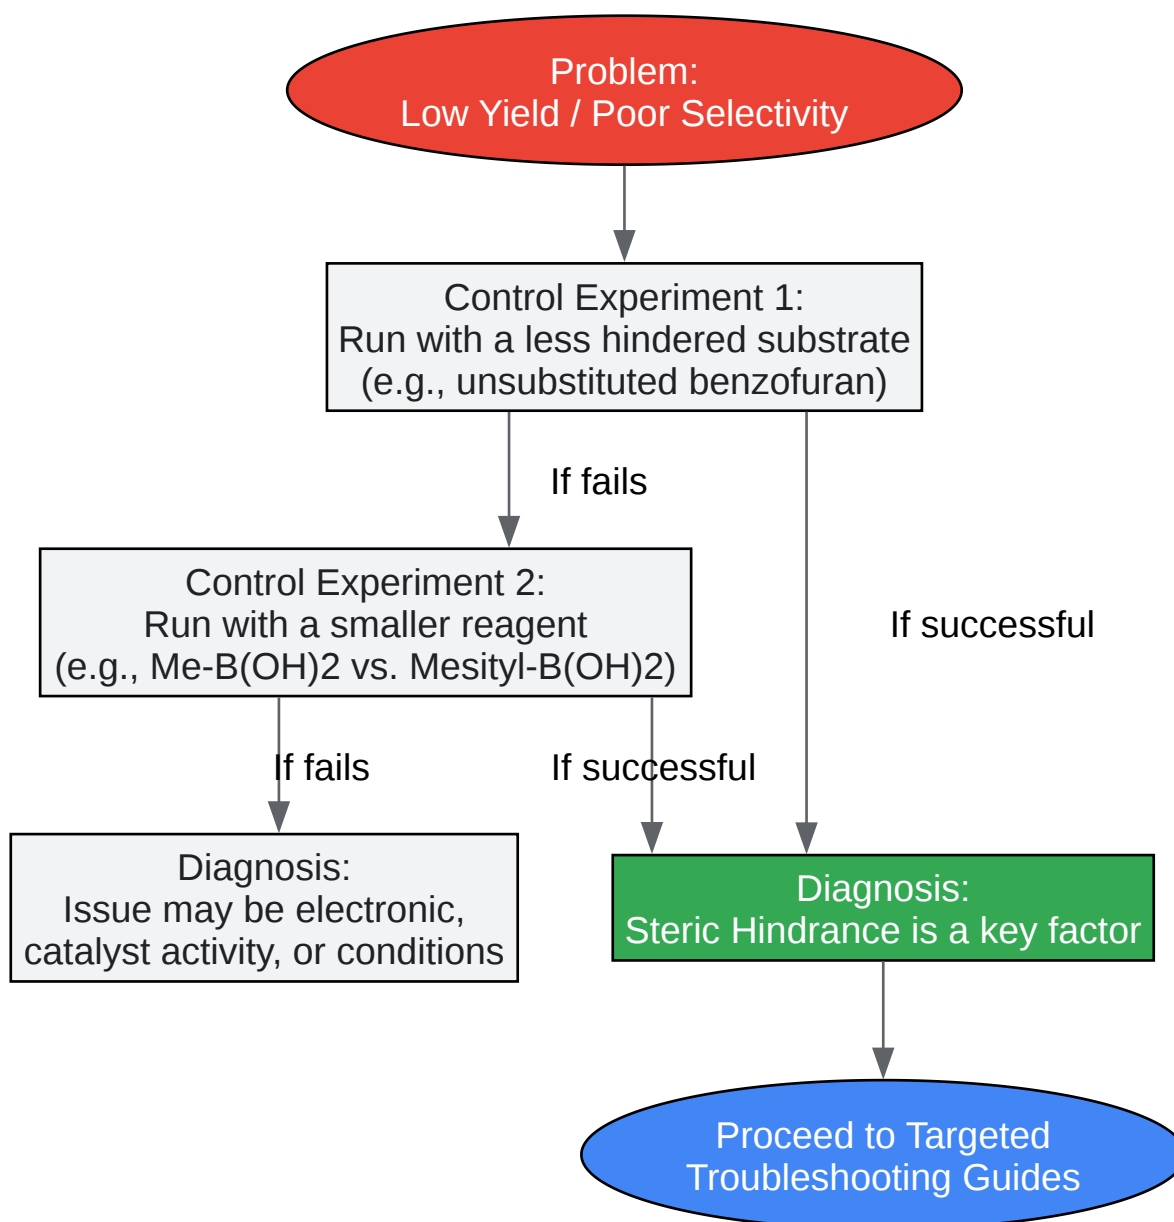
Problem:
Low Yield / Poor Selectivity

Control Experiment 1:
Run with a less hindered substrate
(e.g., unsubstituted benzofuran)

If fails

If successful

Control Experiment 2:
Run with a smaller reagent
(e.g., Me-B(OH)2 vs. Mesityl-B(OH)2)

If fails

If successful

Diagnosis:
Issue may be electronic, catalyst activity, or conditions

Diagnosis:
Steric Hindrance is a key factor

Proceed to Targeted Troubleshooting Guides